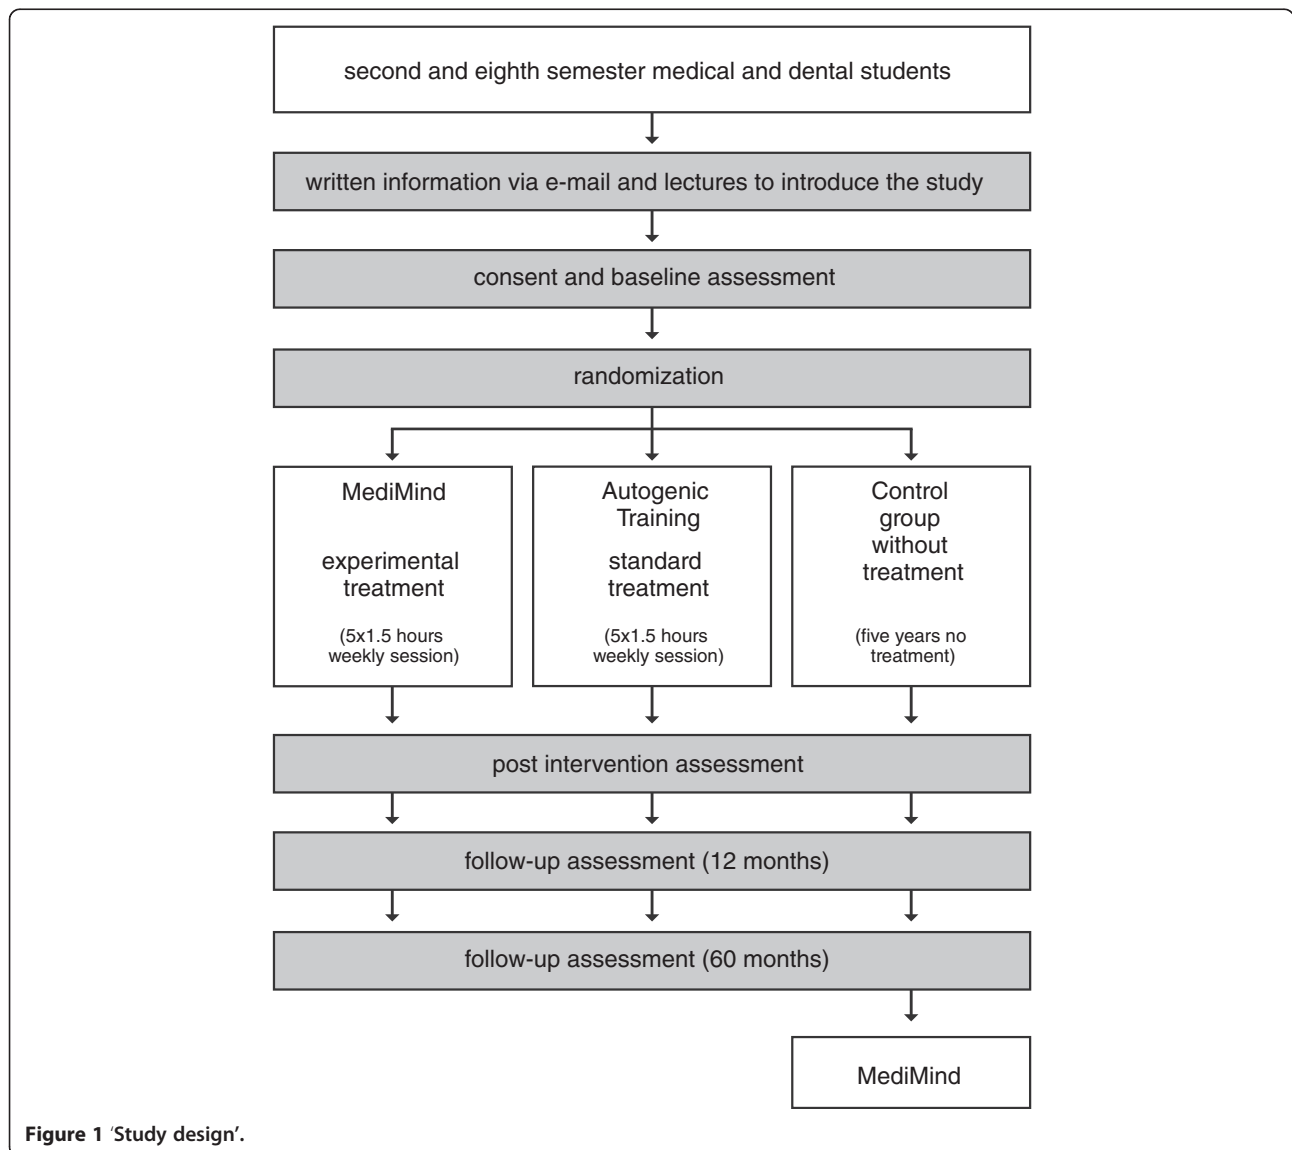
second and eighth semester medical and dental students

written information via e-mail and lectures to introduce the study

consent and baseline assessment

randomization

MediMind

experimental treatment

(5x1.5 hours weekly session)

Autogenic Training

standard treatment

(5x1.5 hours weekly session)

Control group without treatment

(five years no treatment)

post intervention assessment

follow-up assessment (12 months)

follow-up assessment (60 months)

MediMind

Figure 1 'Study design'.